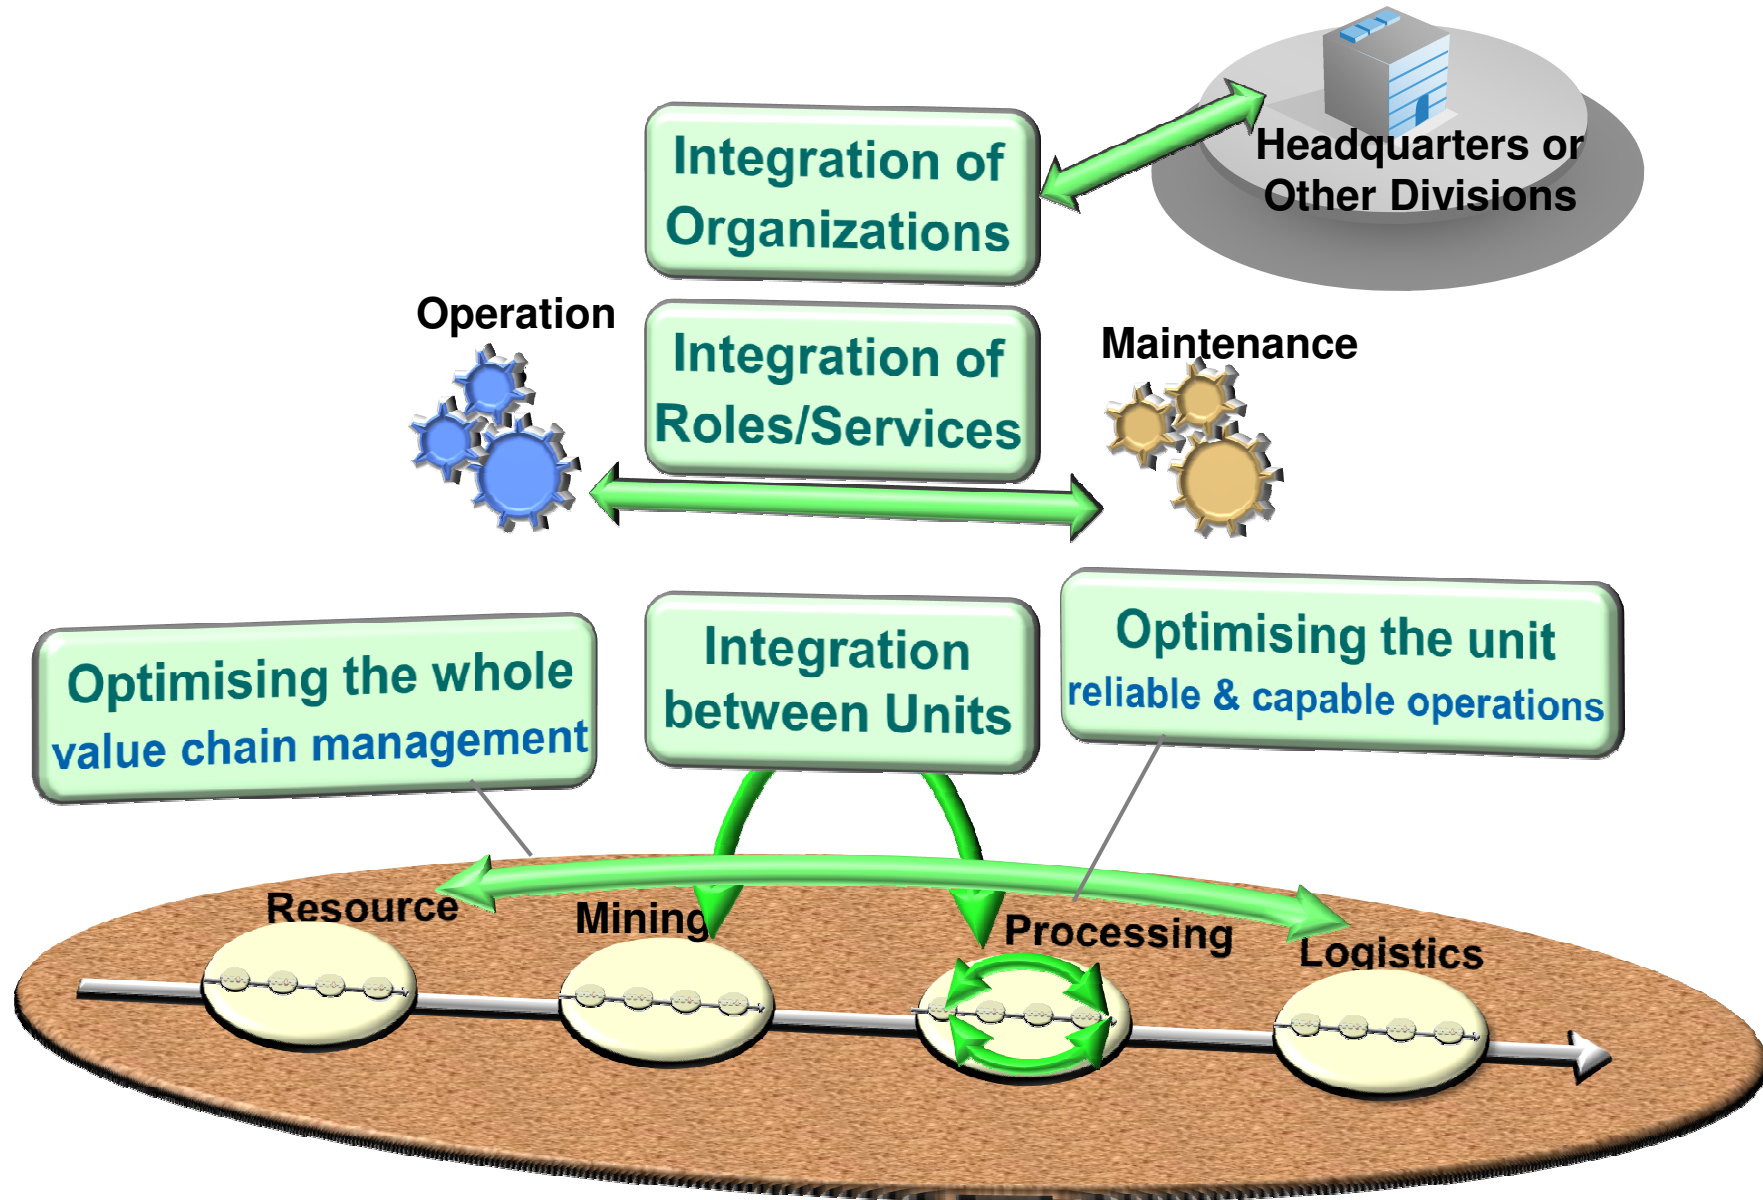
Integration of Organizations

Headquarters or Other Divisions

Operation

Integration of Roles/Services

Maintenance

Optimising the whole
value chain management

Integration between Units

Optimising the unit
reliable & capable operations

Resource

Mining

Processing

Logistics